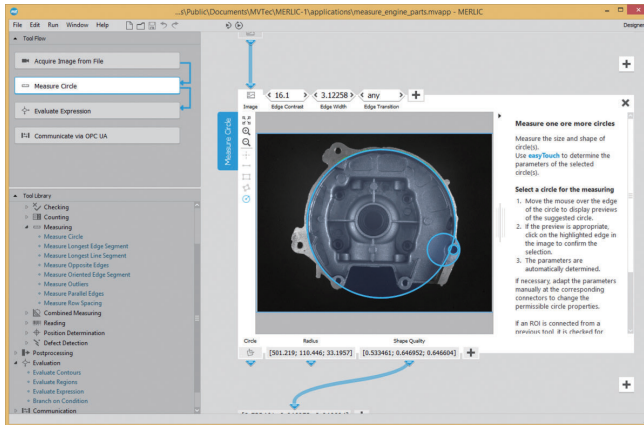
...s\Public\Documents\MVTec\MERLIC-1\applications\measure_engine_parts.mvapp - MERLIC

File Edit Run Window Help

Designer

Tool Flow

Acquire Image from File

Measure Circle

Evaluate Expression

Communicate via OPC UA

Tool Library

Checking

Counting

Measuring

Measure Circle

Measure Longest Edge Segment

Measure Longest Line Segment

Measure Opposite Edges

Measure Oriented Edge Segment

Measure Outliers

Measure Parallel Edges

Measure Row Spacing

Combined Measuring

Reading

Position Determination

Defect Detection

Postprocessing

Evaluation

Evaluate Contours

Evaluate Regions

Evaluate Expression

Branch on Condition

Communication

Measure Circle

Image

16.1

Edge Contrast

3.12258

Edge Width

any

Edge Transition

+

Circle

Radius

Shape Quality

[301.219; 110.446; 33.1957]

[0.533461; 0.646952; 0.646604]

+

Measure one ore more circles

Measure the size and shape of circle(s).

Use easyTouch to determine the parameters of the selected circle(s).

Select a circle for the measuring

1. Move the mouse over the edge of the circle to display previews of the suggested circle.

2. If the preview is appropriate, click on the highlighted edge in the image to confirm the selection.

3. The parameters are automatically determined.

If necessary, adapt the parameters manually at the corresponding connectors to change the permissible circle properties.

If an ROI is connected from a previous tool, it is checked for

+

+